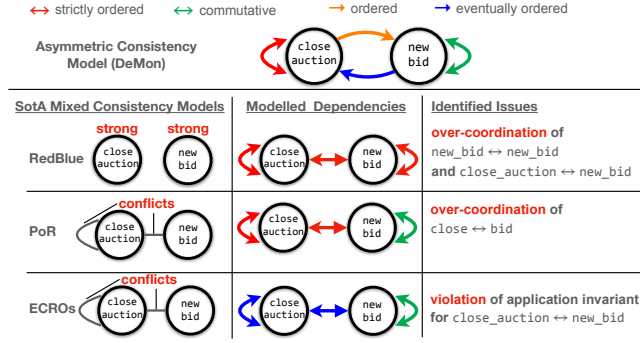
↔ strictly ordered ↔ commutative → ordered → eventually ordered

Asymmetric Consistency Model (DeMon)

close auction

new bid

| SotA Mixed Consistency Models | Modelled Dependencies | Identified Issues |
|---|---|---|
| RedBlue strong close auction strong new bid | close auction new bid | over-coordination of new_bid ↔ new_bid and close_auction ↔ new_bid |
| PoR conflicts close auction new bid | close auction new bid | over-coordination of close ↔ bid |
| ECROs conflicts close auction new bid | close auction new bid | violation of application invariant for close_auction ↔ new_bid |